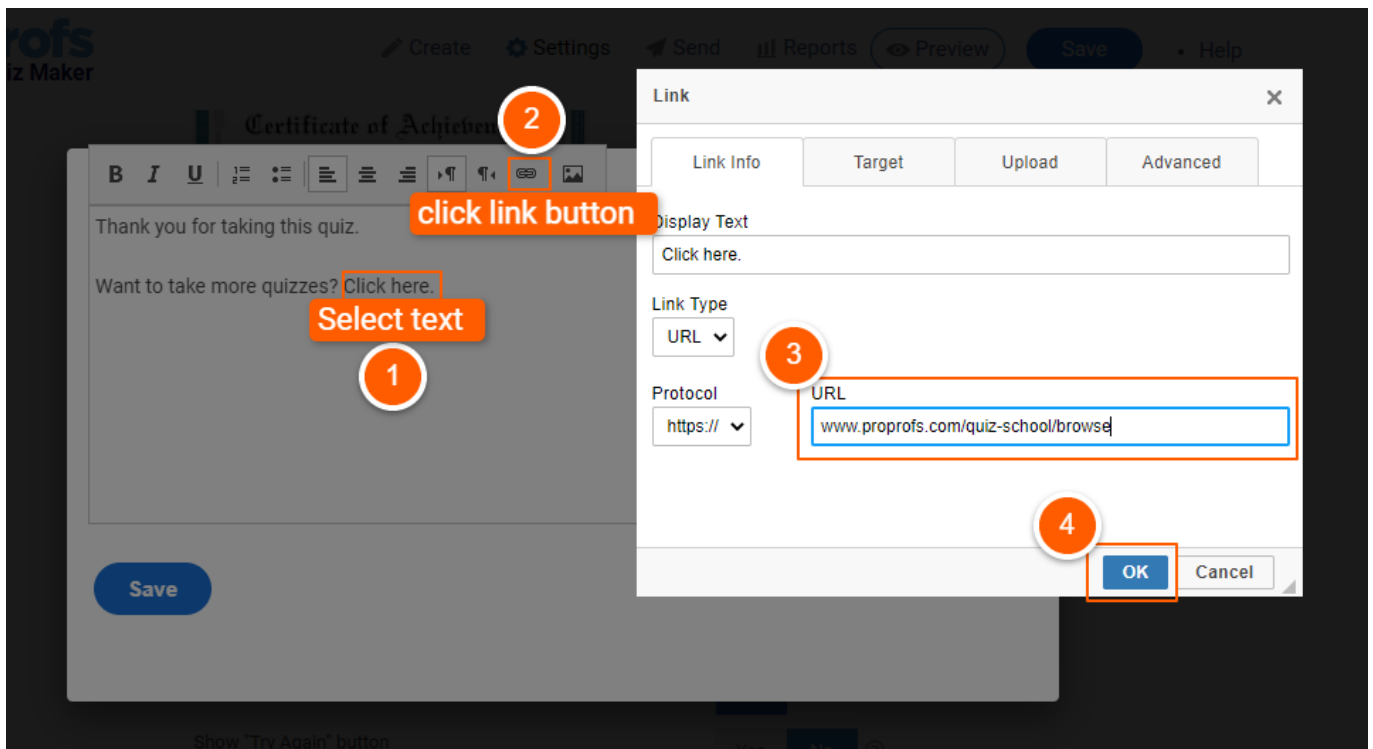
rofs
iz Maker

Create Settings Send Reports Preview Save Help

Certificate of Achieve

B I U

2

click link button

Thank you for taking this quiz.

Want to take more quizzes? Click here.

Select text

1

Save

Show "Try Again" button

Link

×

Link Info | Target | Upload | Advanced

Display Text

Click here.

Link Type

URL

3

Protocol

https://

URL

www.proprofs.com/quiz-school/browse

4

OK Cancel